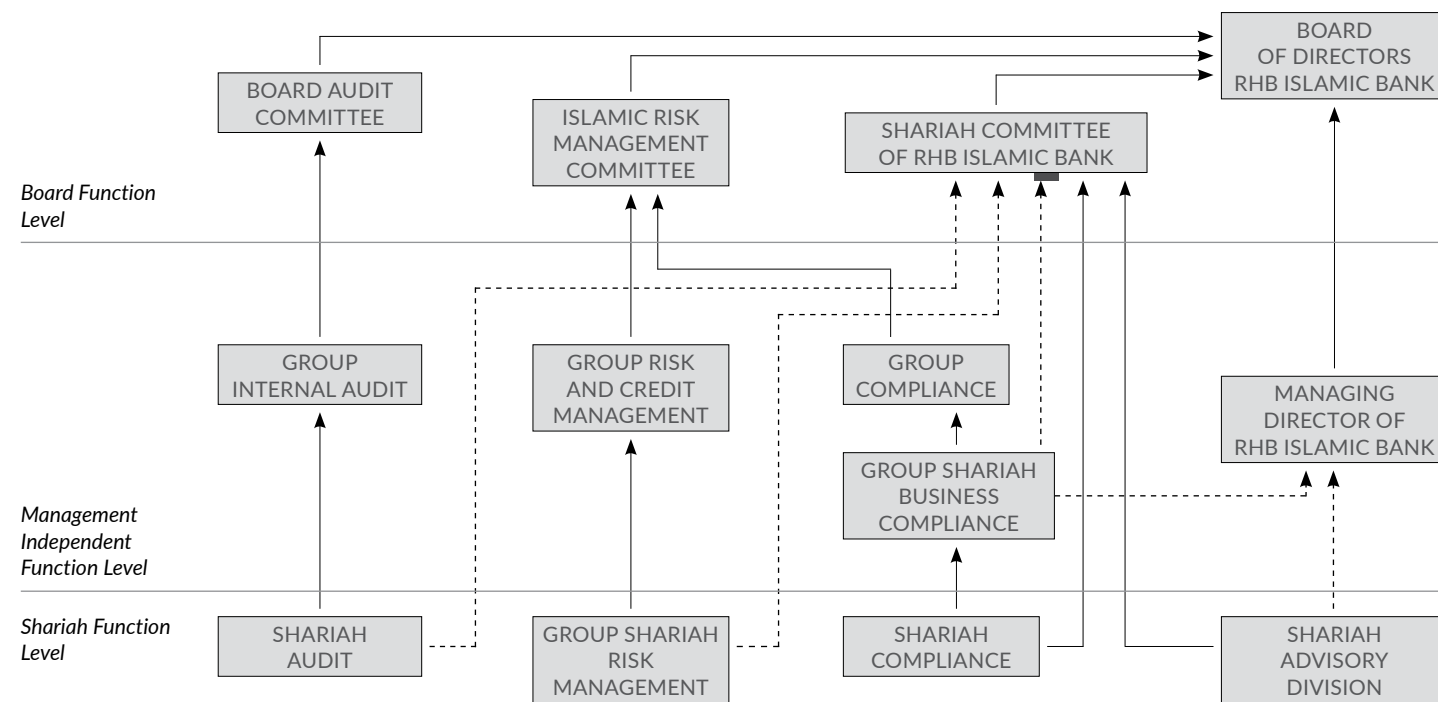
BOARD OF DIRECTORS RHB ISLAMIC BANK

BOARD AUDIT COMMITTEE

ISLAMIC RISK MANAGEMENT COMMITTEE

SHARIAH COMMITTEE OF RHB ISLAMIC BANK

Board Function Level

GROUP INTERNAL AUDIT

GROUP RISK AND CREDIT MANAGEMENT

GROUP COMPLIANCE

MANAGING DIRECTOR OF RHB ISLAMIC BANK

GROUP SHARIAH BUSINESS COMPLIANCE

Management Independent Function Level

Shariah Function Level

SHARIAH AUDIT

GROUP SHARIAH RISK MANAGEMENT

SHARIAH COMPLIANCE

SHARIAH ADVISORY DIVISION